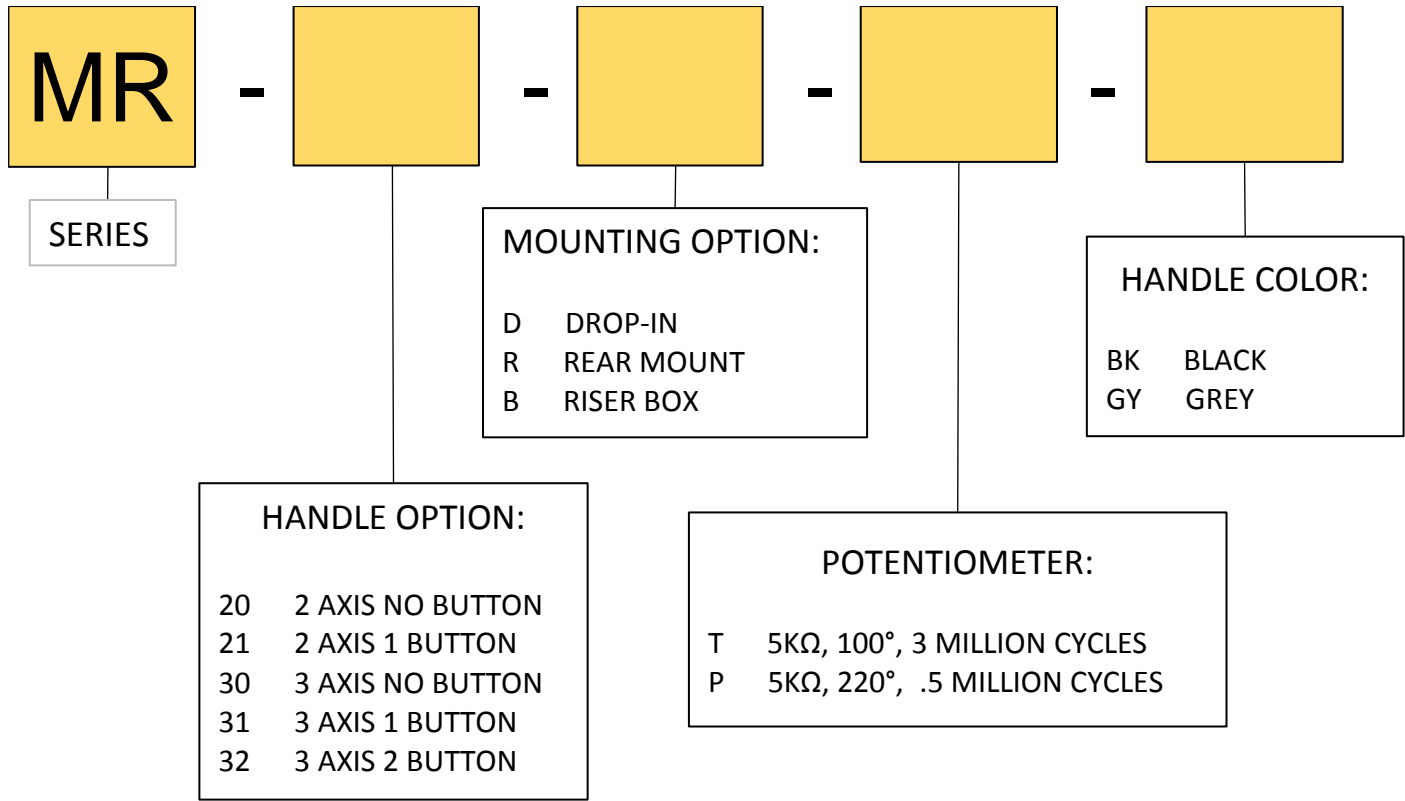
MR - - - -

SERIES

MOUNTING OPTION:

D DROP-IN
R REAR MOUNT
B RISER BOX

HANDLE COLOR:

BK BLACK
GY GREY

HANDLE OPTION:

20 2 AXIS NO BUTTON
21 2 AXIS 1 BUTTON
30 3 AXIS NO BUTTON
31 3 AXIS 1 BUTTON
32 3 AXIS 2 BUTTON

POTENTIOMETER:

T 5KΩ, 100°, 3 MILLION CYCLES
P 5KΩ, 220°, .5 MILLION CYCLES